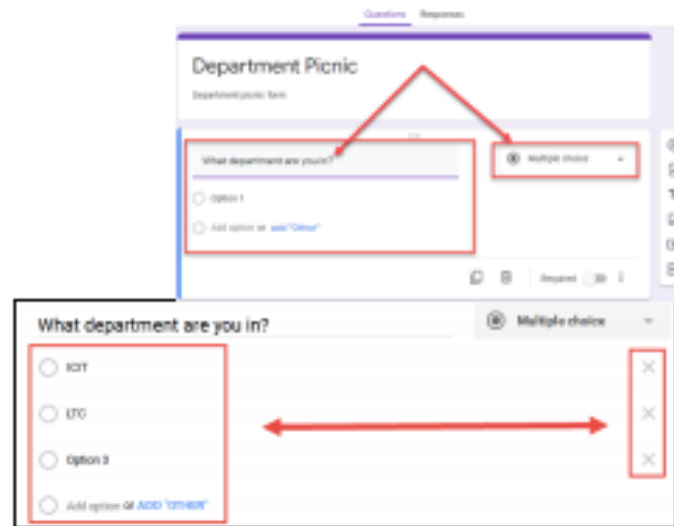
Questions Responses

Department Picnic

Department picnic form

What department are you in?

Multiple choice

Option 1

Add option or add "Other"

Required

What department are you in?

Multiple choice

ICIT

LTC

Option 3

Add option or ADD "OTHER"